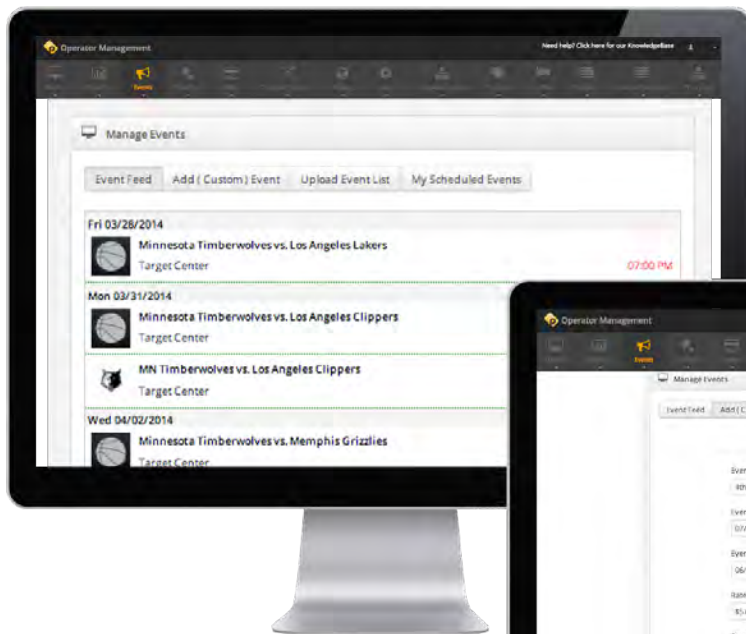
Operator Management

Need help! Click here for our KnowledgeBase

Events

Manage Events

Event Feed | Add ( Custom ) Event | Upload Event List | My Scheduled Events

Fri 03/28/2014

Minnesota Timberwolves vs. Los Angeles Lakers

Target Center

07:00 PM

Mon 03/31/2014

Minnesota Timberwolves vs. Los Angeles Clippers

Target Center

MN Timberwolves vs. Los Angeles Clippers

Target Center

Wed 04/02/2014

Minnesota Timberwolves vs. Memphis Grizzlies

Target Center

Operator Management

Events

Manage Events

Event Feed | Add ( C

Even

Even

Even

Rate